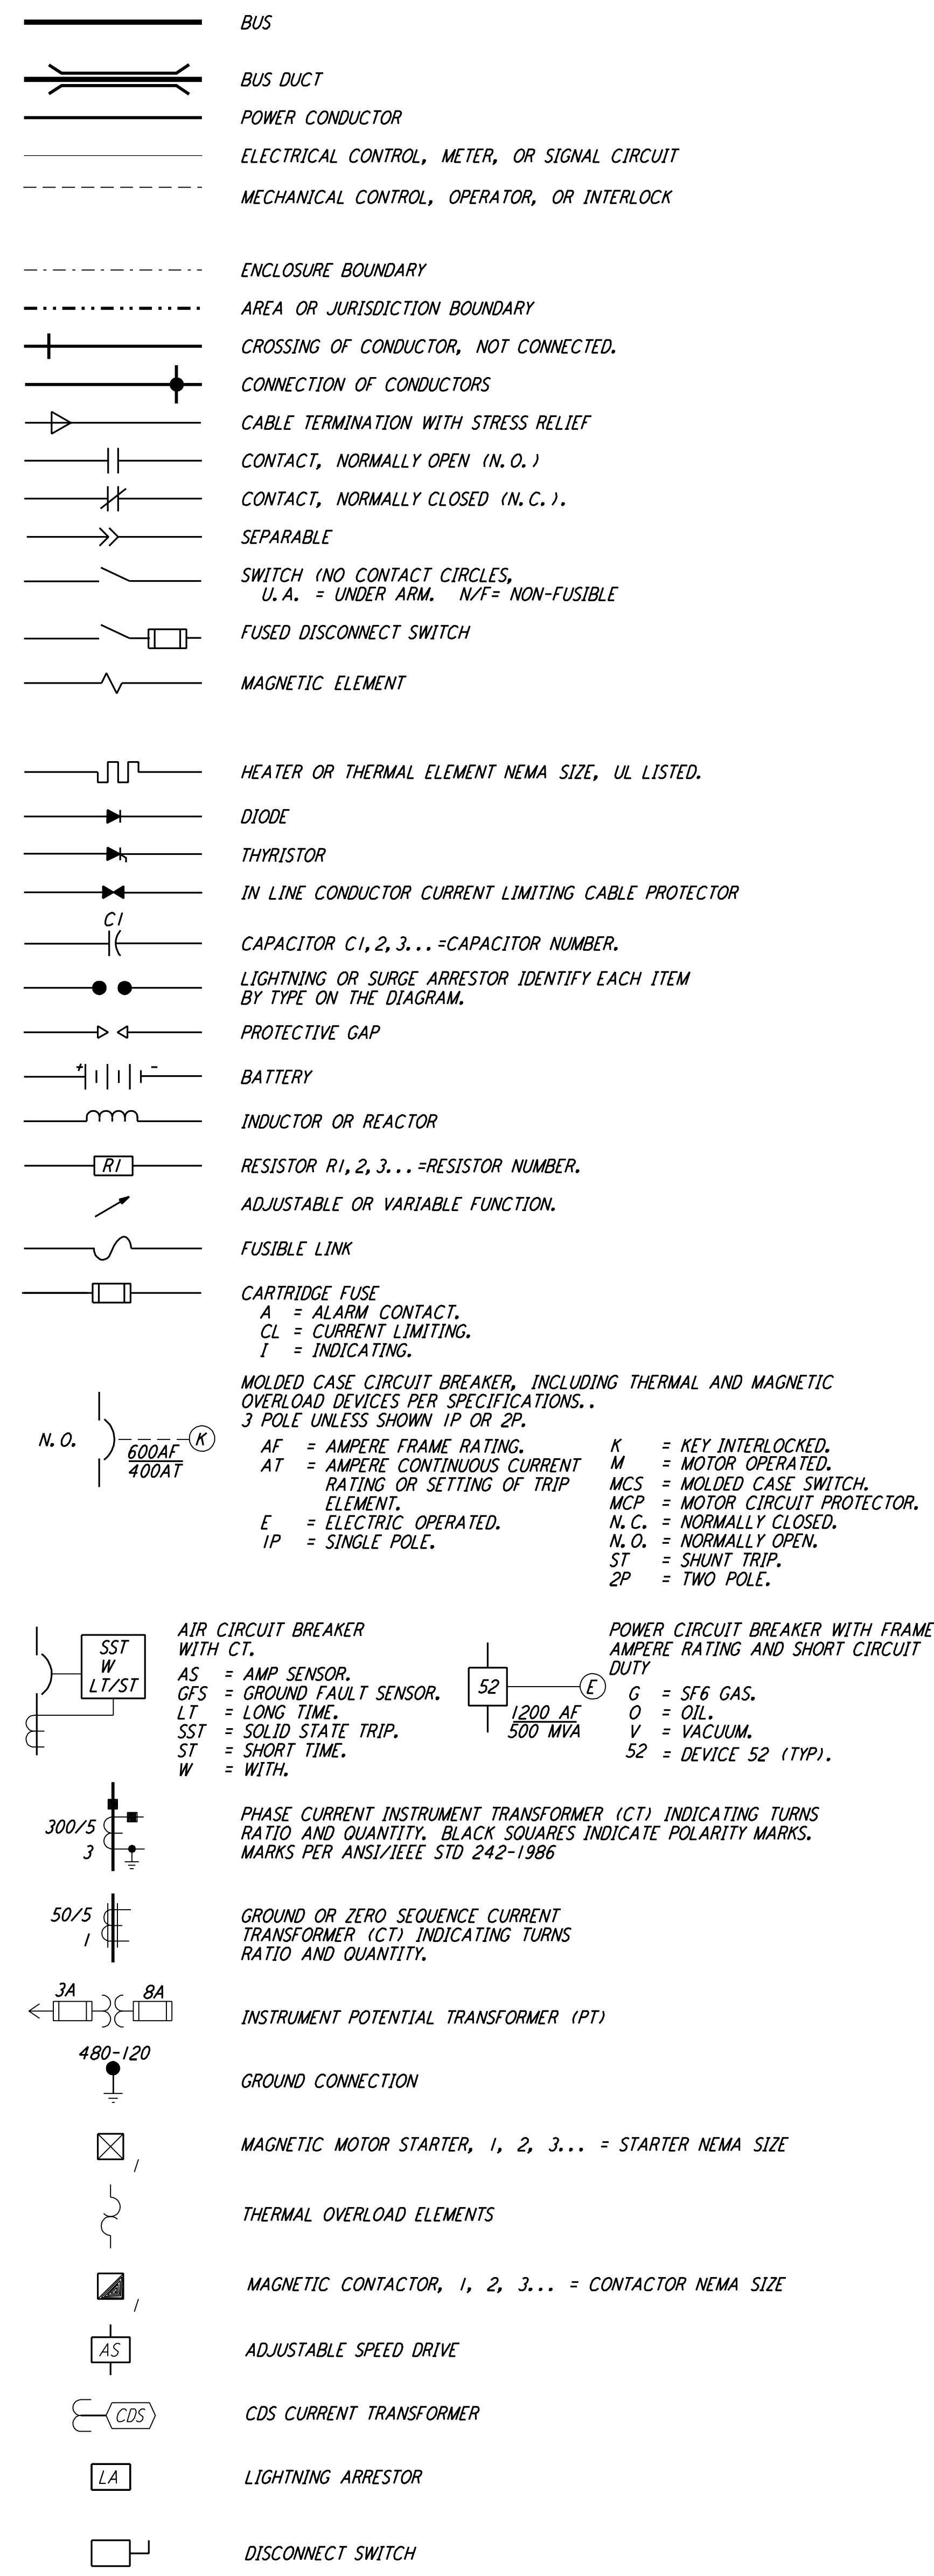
BUS

BUS DUCT

POWER CONDUCTOR

ELECTRICAL CONTROL, METER, OR SIGNAL CIRCUIT

MECHANICAL CONTROL, OPERATOR, OR INTERLOCK

ENCLOSURE BOUNDARY

AREA OR JURISDICTION BOUNDARY

CROSSING OF CONDUCTOR, NOT CONNECTED.

CONNECTION OF CONDUCTORS

CABLE TERMINATION WITH STRESS RELIEF

CONTACT, NORMALLY OPEN (N.O.)

CONTACT, NORMALLY CLOSED (N.C.).

SEPARABLE

SWITCH (NO CONTACT CIRCLES,
U.A. = UNDER ARM. N/F= NON-FUSIBLE

FUSED DISCONNECT SWITCH

MAGNETIC ELEMENT

HEATER OR THERMAL ELEMENT NEMA SIZE, UL LISTED.

DIODE

THYRISTOR

IN LINE CONDUCTOR CURRENT LIMITING CABLE PROTECTOR

C1

CAPACITOR C1,2,3...=CAPACITOR NUMBER.

LIGHTNING OR SURGE ARRESTOR IDENTIFY EACH ITEM BY TYPE ON THE DIAGRAM.

PROTECTIVE GAP

+ -

BATTERY

INDUCTOR OR REACTOR

R1

RESISTOR R1,2,3...=RESISTOR NUMBER.

ADJUSTABLE OR VARIABLE FUNCTION.

FUSIBLE LINK

CARTRIDGE FUSE
A = ALARM CONTACT.
CL = CURRENT LIMITING.
I = INDICATING.

MOLDED CASE CIRCUIT BREAKER, INCLUDING THERMAL AND MAGNETIC OVERLOAD DEVICES PER SPECIFICATIONS..
3 POLE UNLESS SHOWN 1P OR 2P.

N.O.
600AF
400AT
K

AF = AMPERE FRAME RATING.
AT = AMPERE CONTINUOUS CURRENT RATING OR SETTING OF TRIP ELEMENT.
E = ELECTRIC OPERATED.
1P = SINGLE POLE.

K = KEY INTERLOCKED.
M = MOTOR OPERATED.
MCS = MOLDED CASE SWITCH.
MCP = MOTOR CIRCUIT PROTECTOR.
N.C. = NORMALLY CLOSED.
N.O. = NORMALLY OPEN.
ST = SHUNT TRIP.
2P = TWO POLE.

SST
W
LT/ST

AIR CIRCUIT BREAKER WITH CT.
AS = AMP SENSOR.
GFS = GROUND FAULT SENSOR.
LT = LONG TIME.
SST = SOLID STATE TRIP.
ST = SHORT TIME.
W = WITH.

52
E
1200 AF
500 MVA

POWER CIRCUIT BREAKER WITH FRAME AMPERE RATING AND SHORT CIRCUIT DUTY
G = SF6 GAS.
O = OIL.
V = VACUUM.
52 = DEVICE 52 (TYP).

300/5
3

PHASE CURRENT INSTRUMENT TRANSFORMER (CT) INDICATING TURNS RATIO AND QUANTITY. BLACK SQUARES INDICATE POLARITY MARKS. MARKS PER ANSI/IEEE STD 242-1986

50/5
1

GROUND OR ZERO SEQUENCE CURRENT TRANSFORMER (CT) INDICATING TURNS RATIO AND QUANTITY.

3A 8A

INSTRUMENT POTENTIAL TRANSFORMER (PT)

480-120

GROUND CONNECTION

1

MAGNETIC MOTOR STARTER, 1, 2, 3... = STARTER NEMA SIZE

THERMAL OVERLOAD ELEMENTS

1

MAGNETIC CONTACTOR, 1, 2, 3... = CONTACTOR NEMA SIZE

AS

ADJUSTABLE SPEED DRIVE

CDS

CDS CURRENT TRANSFORMER

LA

LIGHTNING ARRESTOR

DISCONNECT SWITCH